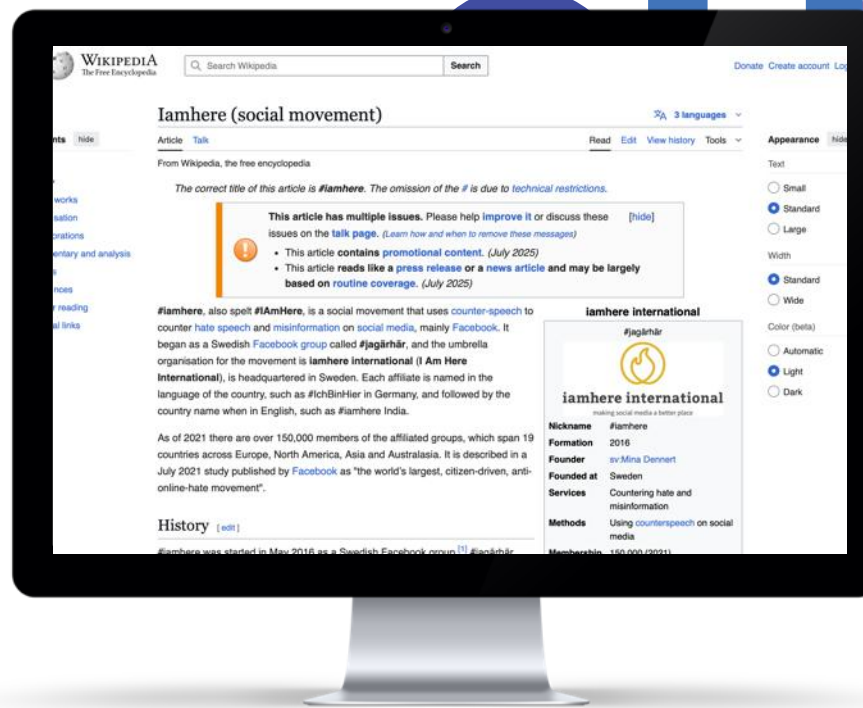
WIKIPEDIA
The Free Encyclopedia

Search Wikipedia

Search

Donate Create account Log

nts hide

works
sation
orations
entary and analysis
nces
r reading
al links

Iamhere (social movement)

3 languages

Article Talk

Read Edit View history Tools

From Wikipedia, the free encyclopedia

The correct title of this article is #iamhere. The omission of the # is due to technical restrictions.

This article has multiple issues. Please help improve it or discuss these issues on the talk page. (Learn how and when to remove these messages) [hide]

• This article contains promotional content. (July 2025)
• This article reads like a press release or a news article and may be largely based on routine coverage. (July 2025)

#iamhere, also spelt #IAmHere, is a social movement that uses counter-speech to counter hate speech and misinformation on social media, mainly Facebook. It began as a Swedish Facebook group called #jagärhär, and the umbrella organisation for the movement is iamhere international (I Am Here International), is headquartered in Sweden. Each affiliate is named in the language of the country, such as #IchBinHier in Germany, and followed by the country name when in English, such as #iamhere India.

As of 2021 there are over 150,000 members of the affiliated groups, which span 19 countries across Europe, North America, Asia and Australasia. It is described in a July 2021 study published by Facebook as "the world's largest, citizen-driven, anti-online-hate movement".

History [edit]

#iamhere was started in May 2016 as a Swedish Facebook group.[1] #jagärhär

iamhere international

#jagärhär

iamhere international
making social media a better place

| | |
|---|---|
| Nickname | #iamhere |
| Formation | 2016 |
| Founder | sv:Mina Dennert |
| Founded at | Sweden |
| Services | Countering hate and misinformation |
| Methods | Using counterspeech on social media |
| Membership | 150,000 (2021) |

Appearance hide

Text
Small
Standard
Large

Width
Standard
Wide

Color (beta)
Automatic
Light
Dark